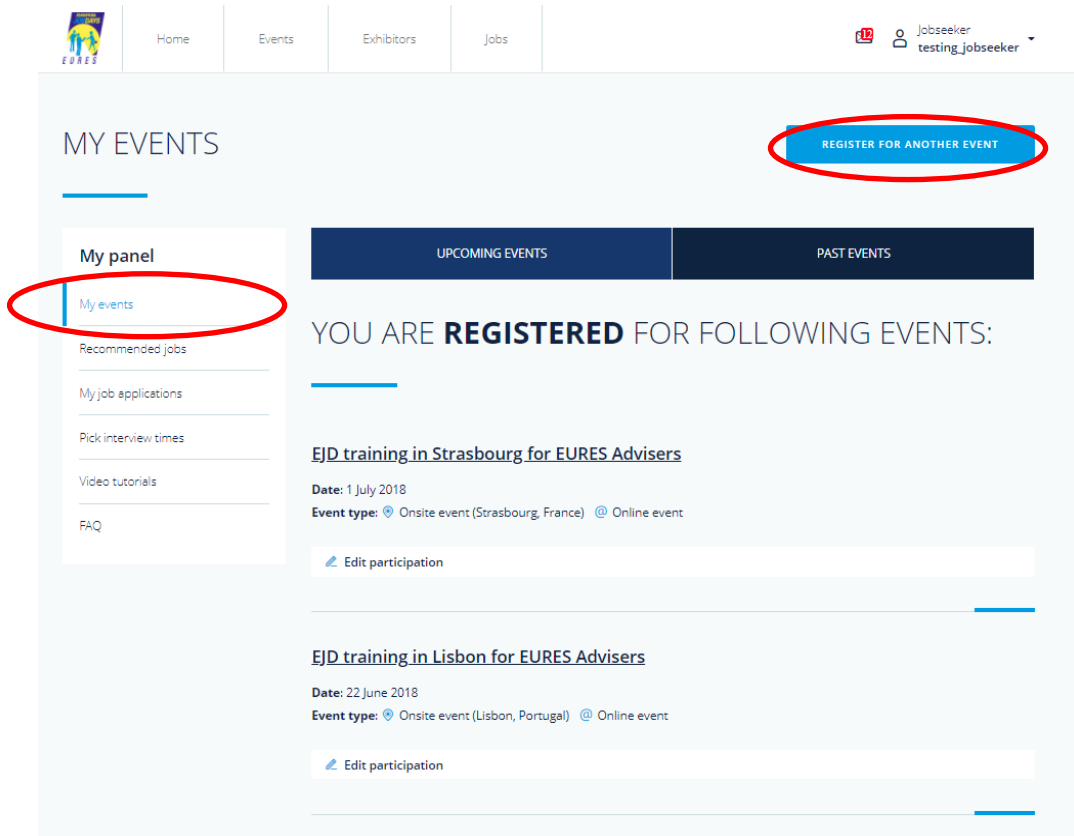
EURES

Home Events Exhibitors Jobs

12 Jobseeker testing_jobseeker

MY EVENTS

REGISTER FOR ANOTHER EVENT

My panel

My events

Recommended jobs

My job applications

Pick interview times

Video tutorials

FAQ

UPCOMING EVENTS | PAST EVENTS

YOU ARE **REGISTERED** FOR FOLLOWING EVENTS:

EJD training in Strasbourg for EURES Advisers

**Date:** 1 July 2018

**Event type:** Onsite event (Strasbourg, France) @ Online event

Edit participation

EJD training in Lisbon for EURES Advisers

**Date:** 22 June 2018

**Event type:** Onsite event (Lisbon, Portugal) @ Online event

Edit participation